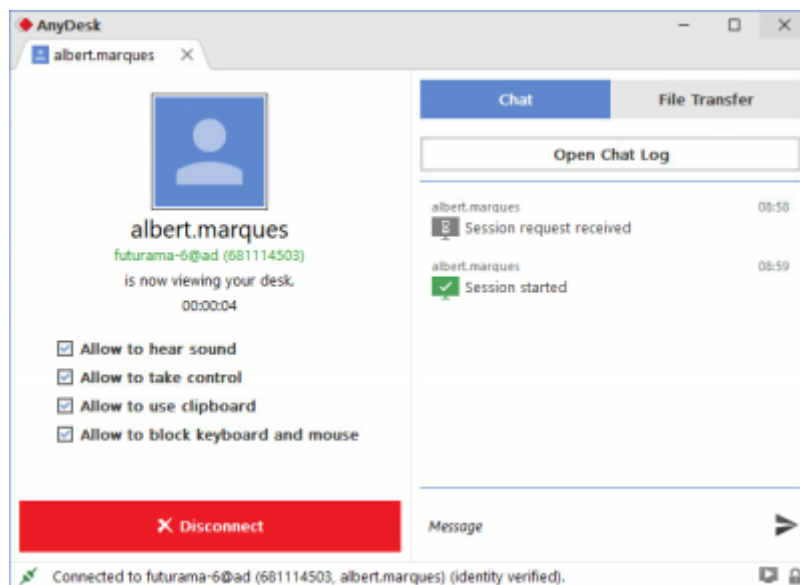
AnyDesk

albert.marques ×

albert.marques
futurama-6@ad (681114503)
is now viewing your desk.
00:00:04

Allow to hear sound
Allow to take control
Allow to use clipboard
Allow to block keyboard and mouse

✕ Disconnect

Chat | File Transfer

Open Chat Log

albert.marques 08:58
Session request received

albert.marques 08:59
Session started

Message

Connected to futurama-6@ad (681114503, albert.marques) (identity verified).